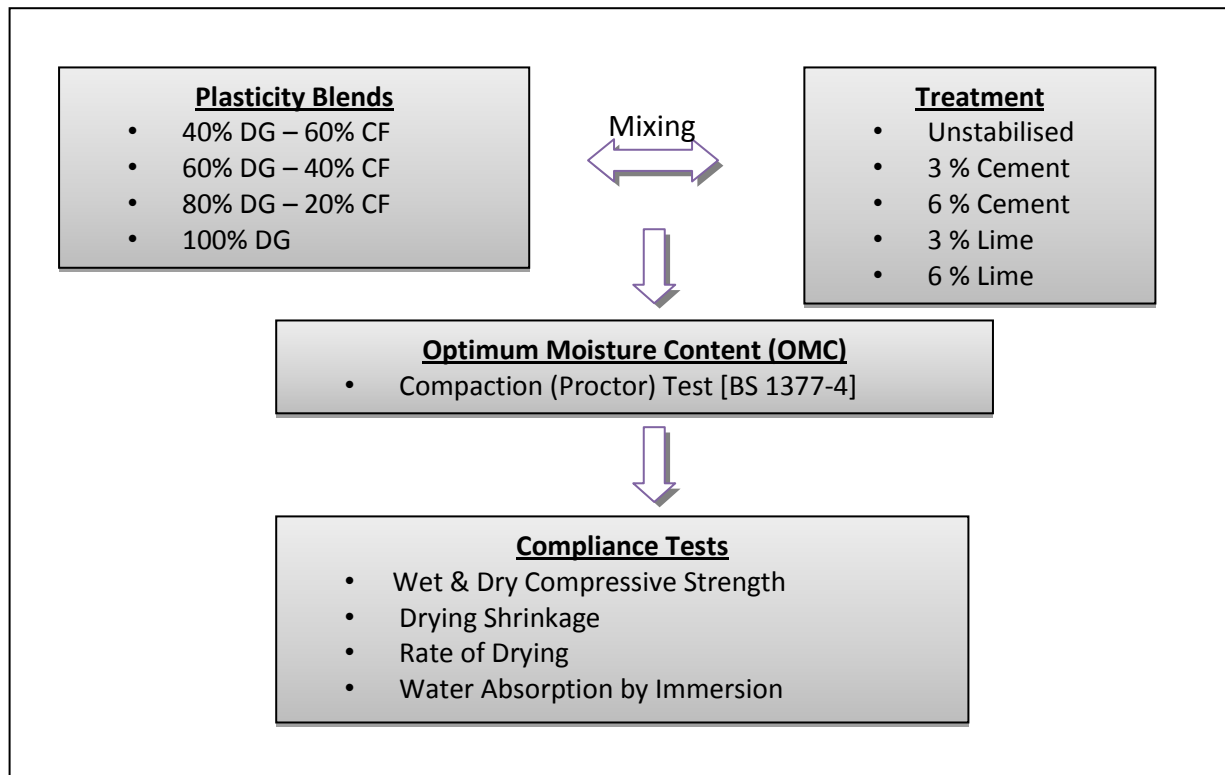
**Plasticity Blends**
- 40% DG – 60% CF
- 60% DG – 40% CF
- 80% DG – 20% CF
- 100% DG

Mixing

**Treatment**
- Unstabilised
- 3 % Cement
- 6 % Cement
- 3 % Lime
- 6 % Lime

**Optimum Moisture Content (OMC)**
- Compaction (Proctor) Test [BS 1377-4]

**Compliance Tests**
- Wet & Dry Compressive Strength
- Drying Shrinkage
- Rate of Drying
- Water Absorption by Immersion